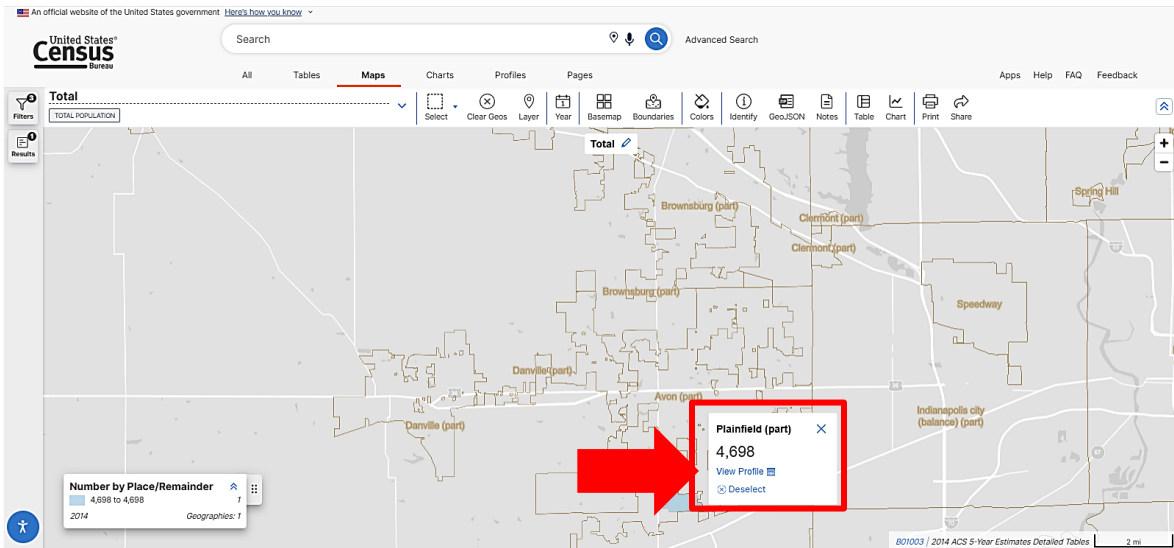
An official website of the United States government Here's how you know

United States Census Bureau

Search

Advanced Search

All Tables Maps Charts Profiles Pages

Apps Help FAQ Feedback

Filters 3

Results 1

Total

TOTAL POPULATION

Select Clear Geos Layer Year Basemap Boundaries Colors Identify GeoJSON Notes Table Chart Print Share

Total

+
−

Brownsburg (part)

Clermont (part)

Clermont (part)

Spring Hill

Brownsburg (part)

Speedway

Danville (part)

Avon (part)

Danville (part)

Indianapolis city (balance) (part)

Plainfield (part)

4,698

View Profile

Deselect

Number by Place/Remainder

4,698 to 4,698

1

2014

Geographies: 1

B01003 | 2014 ACS 5-Year Estimates Detailed Tables

2 mi